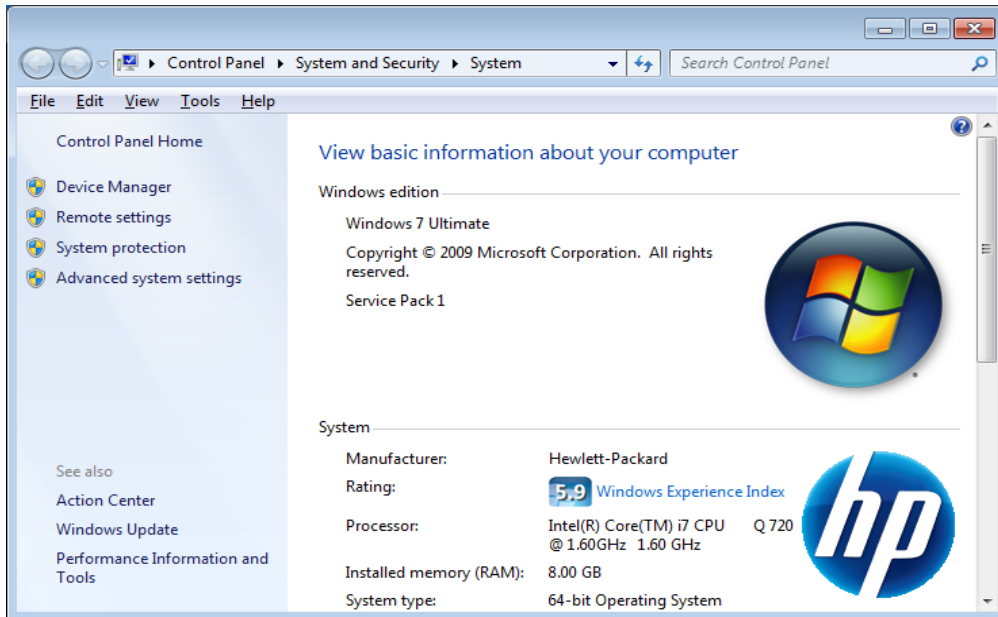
Control Panel ▸ System and Security ▸ System

Search Control Panel

File Edit View Tools Help

Control Panel Home

Device Manager

Remote settings

System protection

Advanced system settings

See also

Action Center

Windows Update

Performance Information and Tools

View basic information about your computer

Windows edition

Windows 7 Ultimate

Copyright © 2009 Microsoft Corporation. All rights reserved.

Service Pack 1

System

| | |
|---|---|
| Manufacturer: | Hewlett-Packard |
| Rating: | 5.9 Windows Experience Index |
| Processor: | Intel(R) Core(TM) i7 CPU Q 720 @ 1.60GHz 1.60 GHz |
| Installed memory (RAM): | 8.00 GB |
| System type: | 64-bit Operating System |

hp